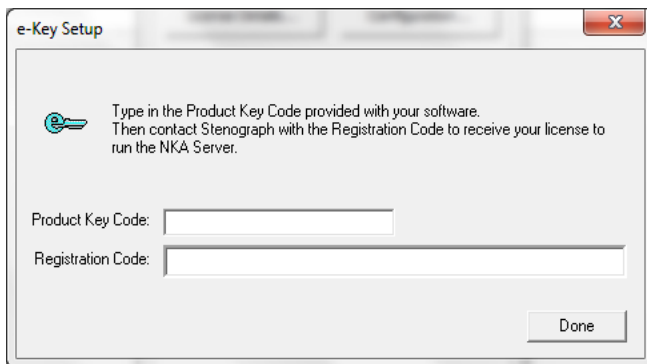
e-Key Setup

Type in the Product Key Code provided with your software.
Then contact Stenograph with the Registration Code to receive your license to run the NKA Server.

Product Key Code:

Registration Code:

Done